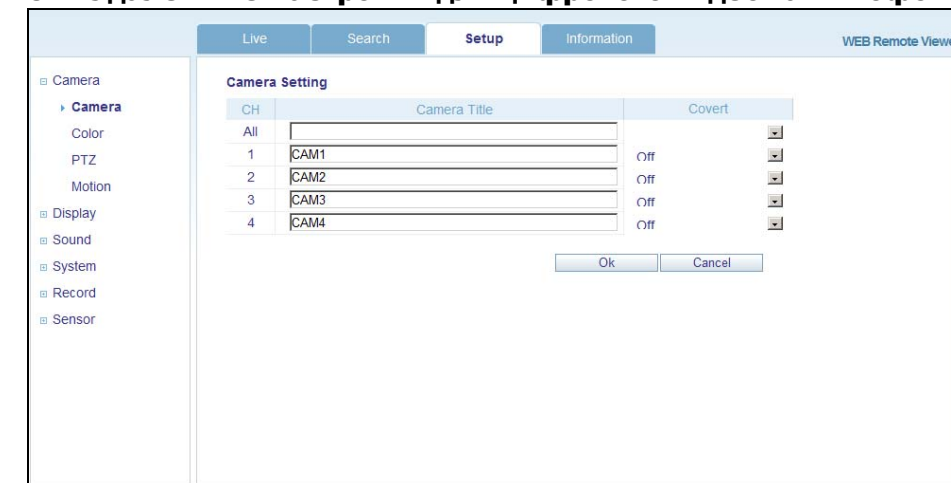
Live | Search | Setup | Information

WEB Remote View

⊟ Camera
▸ Camera
Color
PTZ
Motion
⊞ Display
⊞ Sound
⊞ System
⊞ Record
⊞ Sensor

Camera Setting

| CH | Camera Title | Covert |
|---|---|---|
| All | | |
| 1 | CAM1 | Off |
| 2 | CAM2 | Off |
| 3 | CAM3 | Off |
| 4 | CAM4 | Off |

Ok Cancel